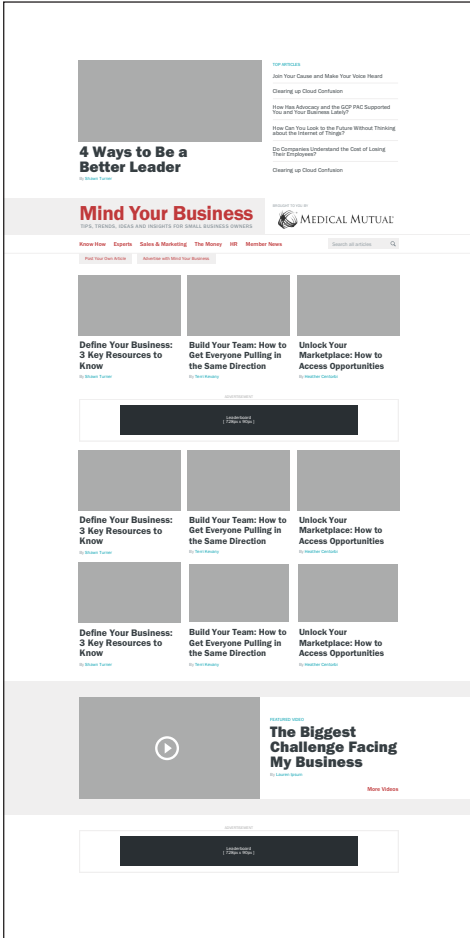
TOP ARTICLES

Join Your Cause and Make Your Voice Heard

Clearing up Cloud Confusion

How Has Advocacy and the GCP PAC Supported You and Your Business Lately?

How Can You Look to the Future Without Thinking about the Internet of Things?

Do Companies Understand the Cost of Losing Their Employees?

Clearing up Cloud Confusion

4 Ways to Be a Better Leader

By Shawn Turner

Mind Your Business

TIPS, TRENDS, IDEAS AND INSIGHTS FOR SMALL BUSINESS OWNERS

BROUGHT TO YOU BY

MEDICAL MUTUAL

Know How Experts Sales & Marketing The Money HR Member News

Search all articles

Post Your Own Article Advertise with Mind Your Business

Define Your Business: 3 Key Resources to Know

By Shawn Turner

Build Your Team: How to Get Everyone Pulling in the Same Direction

By Terri Kessny

Unlock Your Marketplace: How to Access Opportunities

By Heather Cestaric

ADVERTISEMENT

Leaderboard
[ 728px x 90px ]

Define Your Business: 3 Key Resources to Know

By Shawn Turner

Build Your Team: How to Get Everyone Pulling in the Same Direction

By Terri Kessny

Unlock Your Marketplace: How to Access Opportunities

By Heather Cestaric

Define Your Business: 3 Key Resources to Know

By Shawn Turner

Build Your Team: How to Get Everyone Pulling in the Same Direction

By Terri Kessny

Unlock Your Marketplace: How to Access Opportunities

By Heather Cestaric

FEATURED VIDEO

The Biggest Challenge Facing My Business

By Lauren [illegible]

More Videos

ADVERTISEMENT

Leaderboard
[ 728px x 90px ]